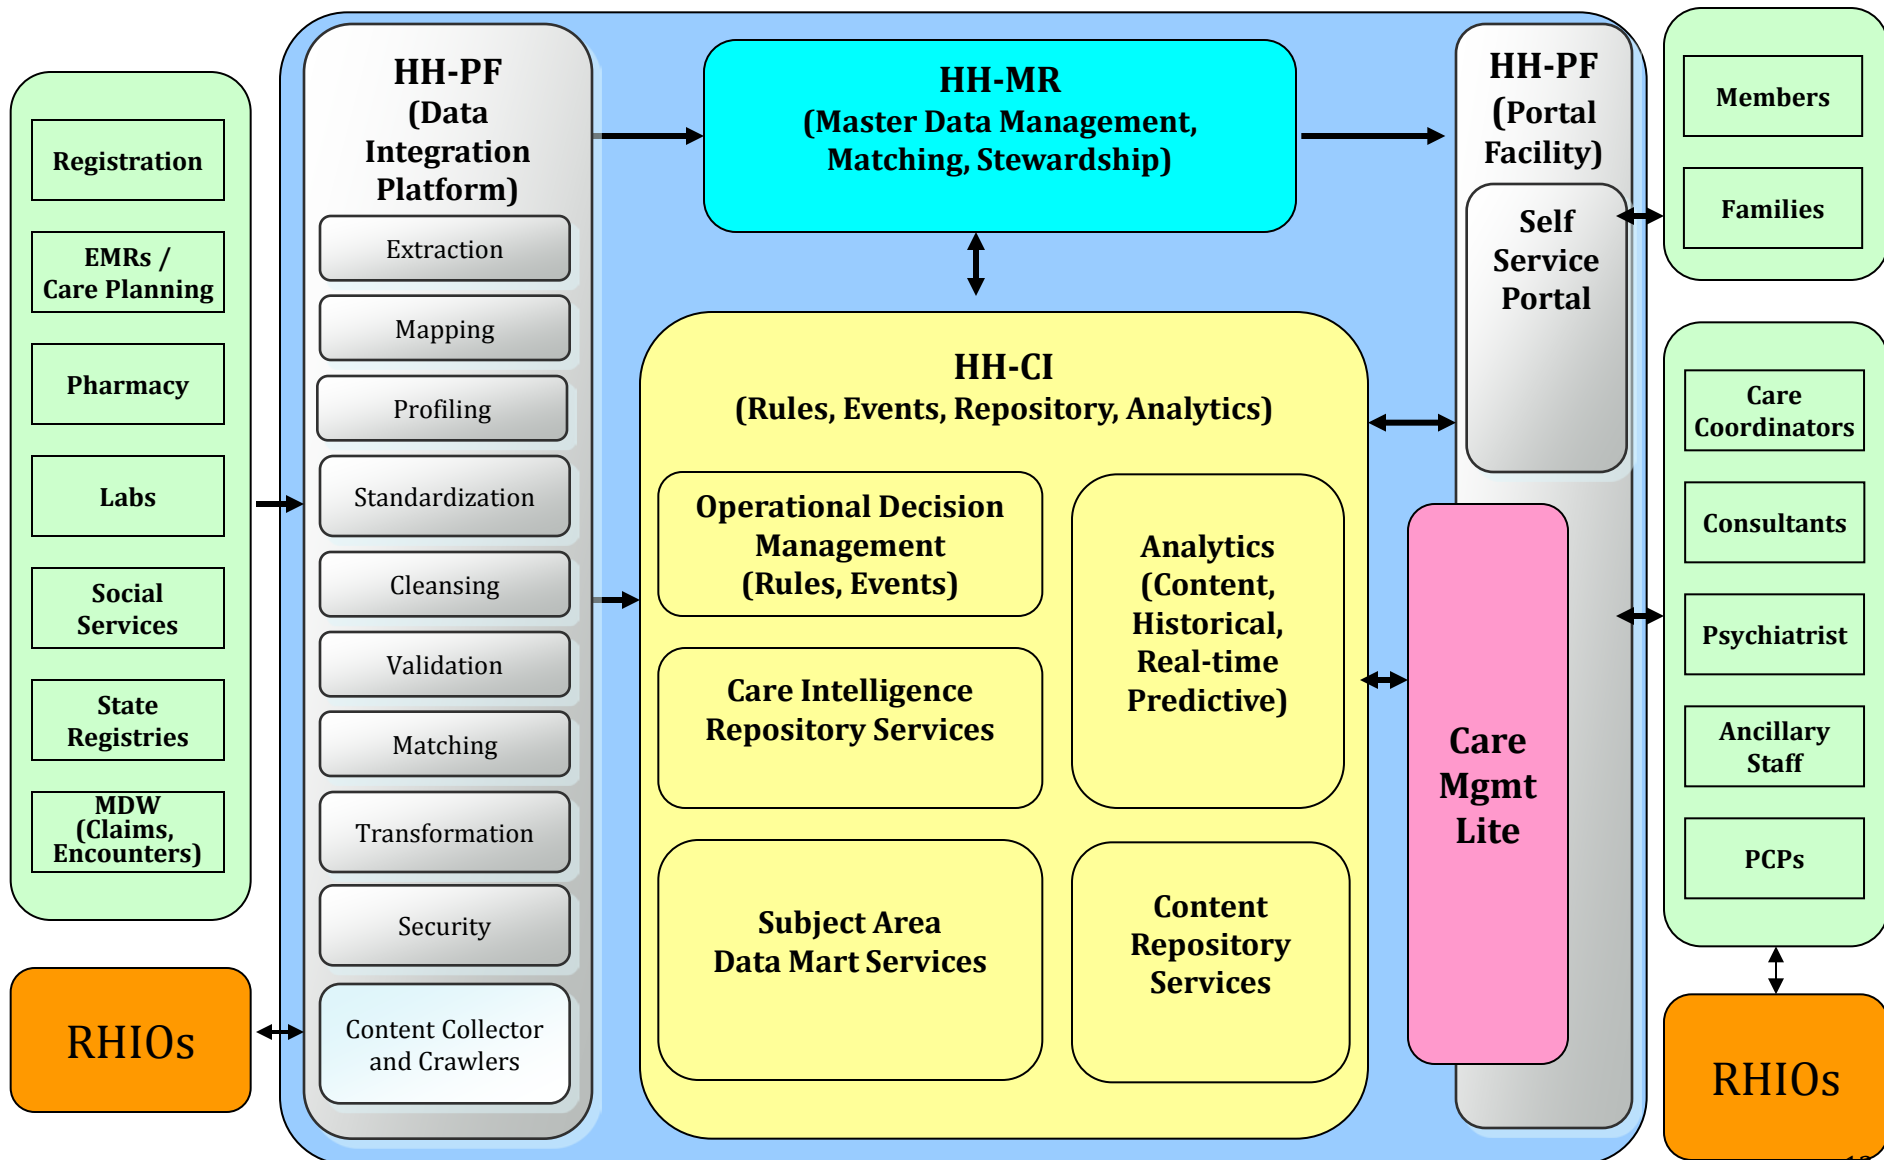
Registration

EMRs / Care Planning

Pharmacy

Labs

Social Services

State Registries

MDW (Claims, Encounters)

RHIOs

HH-PF (Data Integration Platform)

Extraction

Mapping

Profiling

Standardization

Cleansing

Validation

Matching

Transformation

Security

Content Collector and Crawlers

HH-MR (Master Data Management, Matching, Stewardship)

HH-CI (Rules, Events, Repository, Analytics)

Operational Decision Management (Rules, Events)

Analytics (Content, Historical, Real-time Predictive)

Care Intelligence Repository Services

Subject Area Data Mart Services

Content Repository Services

HH-PF (Portal Facility)

Self Service Portal

Care Mgmt Lite

Members

Families

Care Coordinators

Consultants

Psychiatrist

Ancillary Staff

PCPs

RHIOs